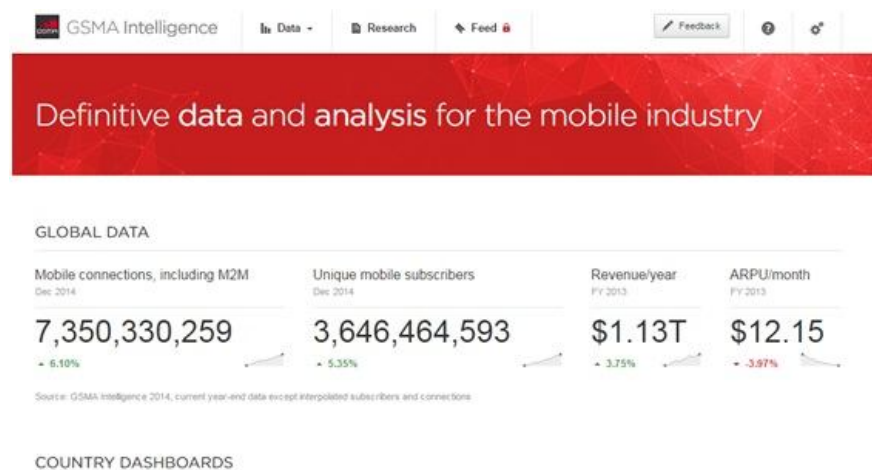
GSMA Intelligence Data Research Feed Feedback

Definitive data and analysis for the mobile industry

GLOBAL DATA

Mobile connections, including M2M
Dec 2014
7,350,330,259
6.10%

Unique mobile subscribers
Dec 2014
3,646,464,593
5.35%

Revenue/year
FY 2013
$1.13T
3.75%

ARPU/month
FY 2013
$12.15
-3.97%

Source: GSMA Intelligence 2014, current year-end data except interpolated subscribers and connections

COUNTRY DASHBOARDS